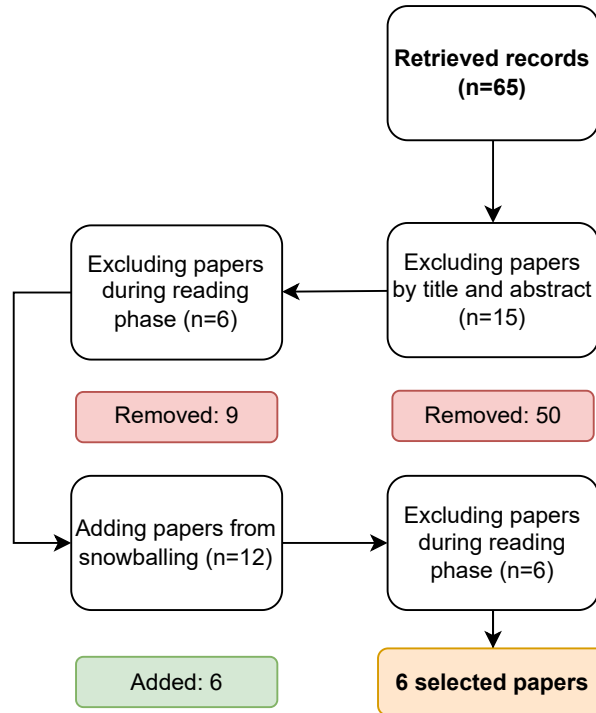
**Retrieved records (n=65)**

Excluding papers by title and abstract (n=15)

Removed: 50

Excluding papers during reading phase (n=6)

Removed: 9

Adding papers from snowballing (n=12)

Added: 6

Excluding papers during reading phase (n=6)

**6 selected papers**